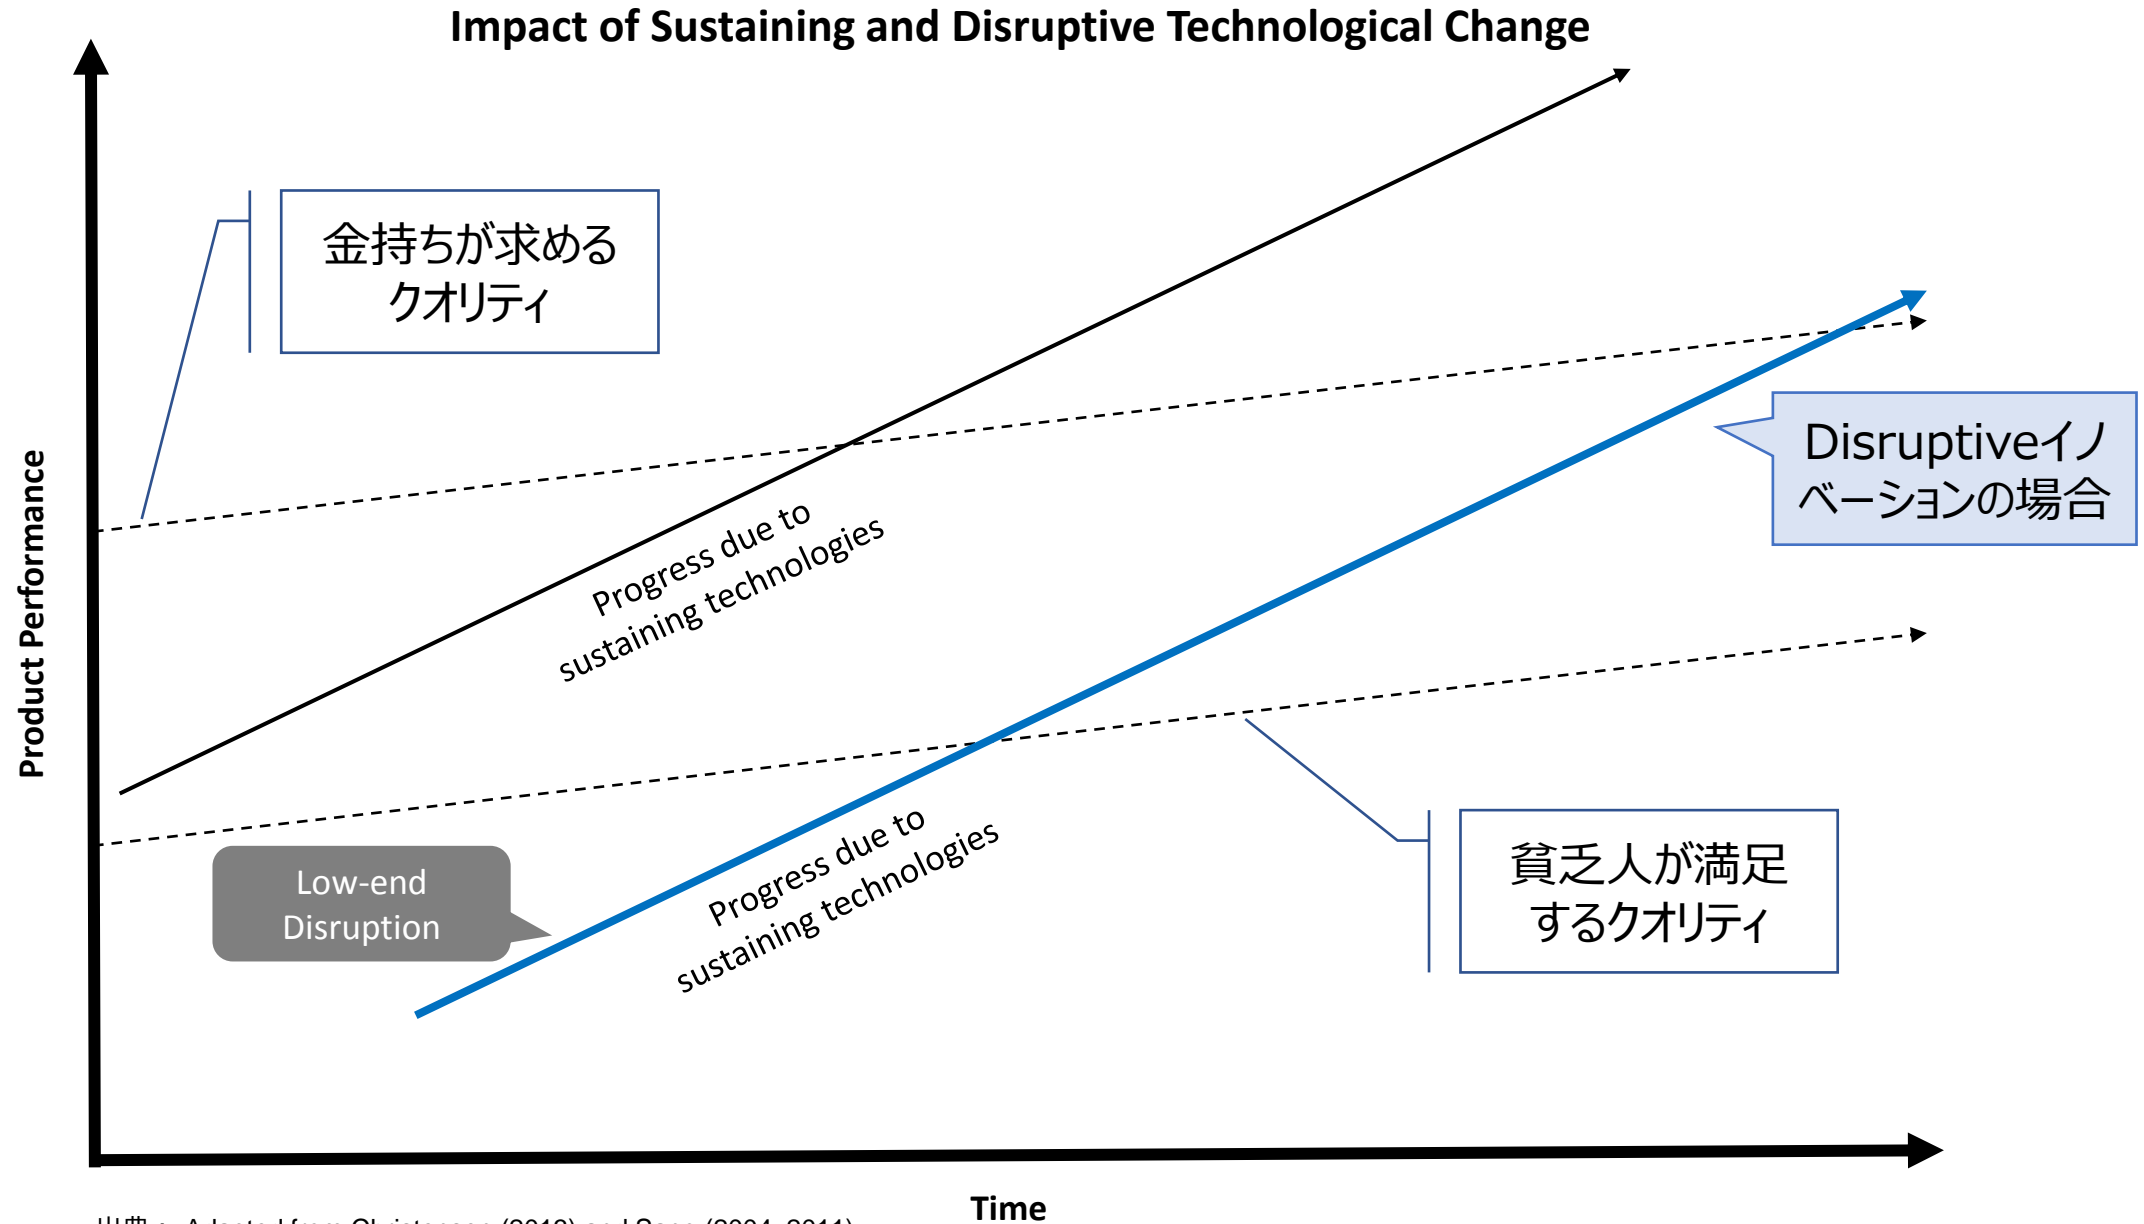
Impact of Sustaining and Disruptive Technological Change

金持ちが求める
クオリティ

Product Performance

Progress due to
sustaining technologies

Disruptiveイノベーションの場合

Low-end
Disruption

Progress due to
sustaining technologies

貧乏人が満足
するクオリティ

Time

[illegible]